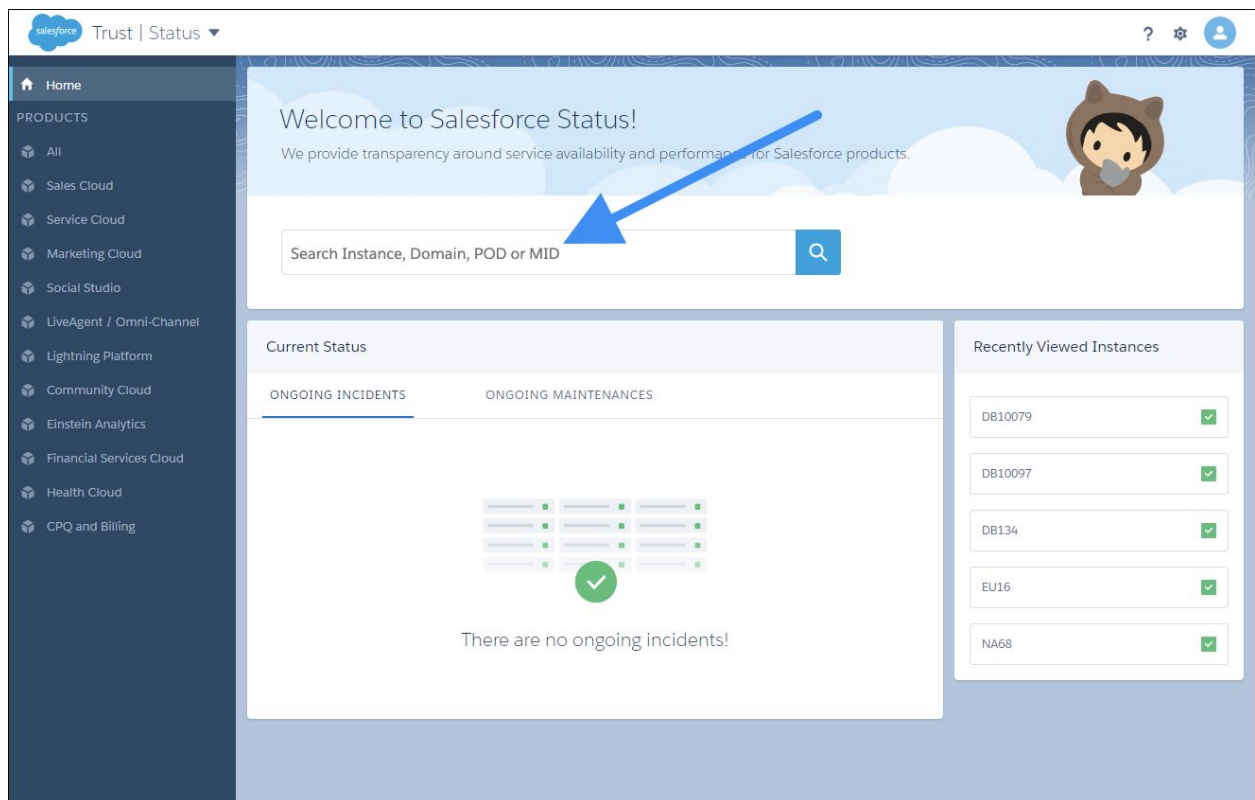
salesforce Trust | Status

?

Home

PRODUCTS

All

Sales Cloud

Service Cloud

Marketing Cloud

Social Studio

LiveAgent / Omni-Channel

Lightning Platform

Community Cloud

Einstein Analytics

Financial Services Cloud

Health Cloud

CPQ and Billing

Welcome to Salesforce Status!

We provide transparency around service availability and performance for Salesforce products.

Search Instance, Domain, POD or MID

Current Status

ONGOING INCIDENTS

ONGOING MAINTENANCES

There are no ongoing incidents!

Recently Viewed Instances

DB10079

DB10097

DB134

EU16

NA68